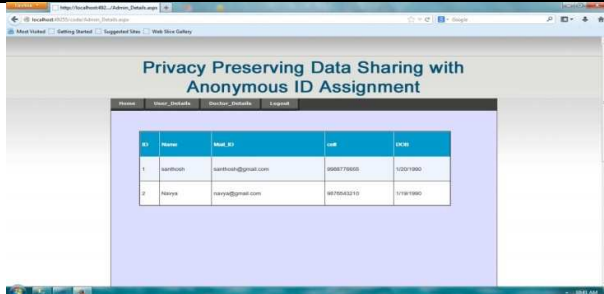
Firefox http://localhost:802.../Admin_Details.aspx +

localhost:8025/code/Admin_Details.aspx

Google

Most Visited Getting Started Suggested Sites Web Slice Gallery

Privacy Preserving Data Sharing with Anonymous ID Assignment

Home User_Details Doctor_Details Logout

| ID | Name | Mail_ID | cell | DOB |
|---|---|---|---|---|
| 1 | santhosh | santhosh@gmail.com | 9966776655 | 1/20/1990 |
| 2 | Navya | navya@gmail.com | 9876543210 | 1/19/1990 |

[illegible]